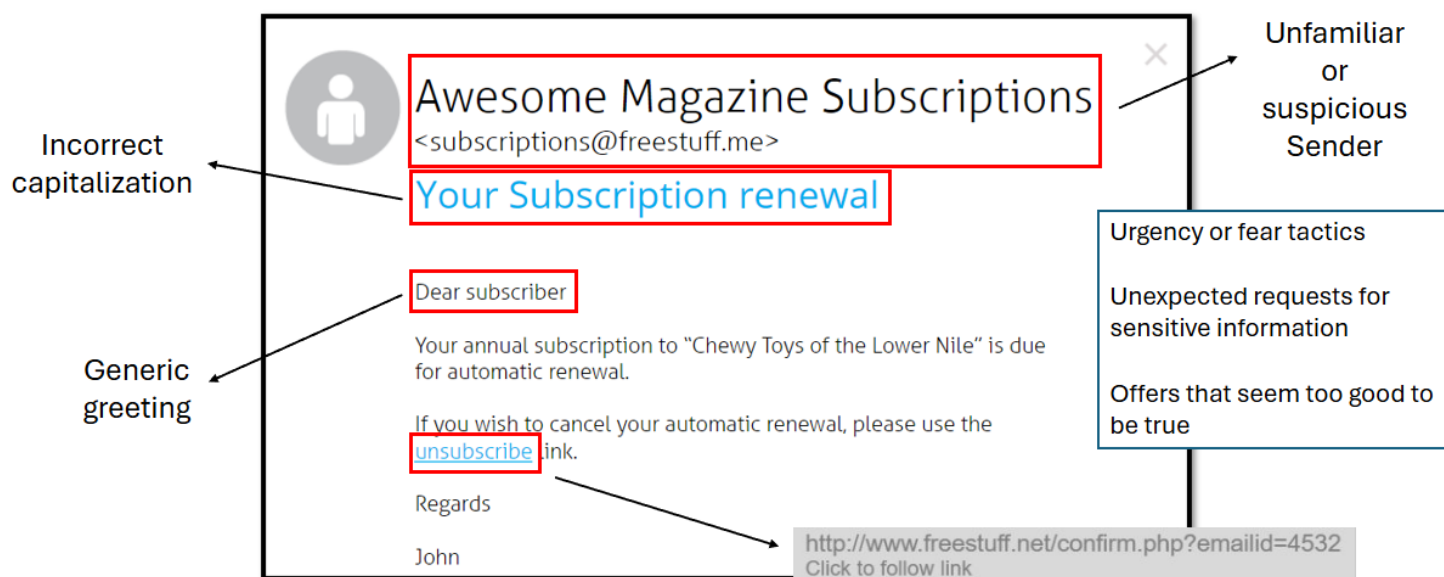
Incorrect capitalization

Awesome Magazine Subscriptions
<subscriptions@freestuff.me>

×

Unfamiliar or suspicious Sender

Your Subscription renewal

Urgency or fear tactics

Unexpected requests for sensitive information

Offers that seem too good to be true

Dear subscriber

Generic greeting

Your annual subscription to "Chewy Toys of the Lower Nile" is due for automatic renewal.

If you wish to cancel your automatic renewal, please use the unsubscribe link.

Regards

John

http://www.freestuff.net/confirm.php?emailid=4532
Click to follow link